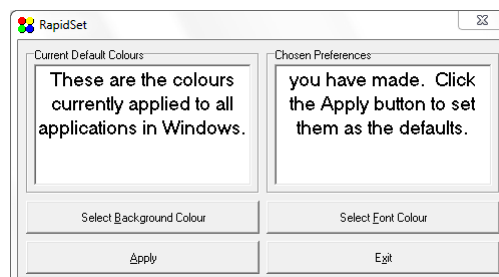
RapidSet

Current Default Colours

These are the colours currently applied to all applications in Windows.

Chosen Preferences

you have made. Click the Apply button to set them as the defaults.

Select Background Colour

Select Font Colour

Apply

Exit